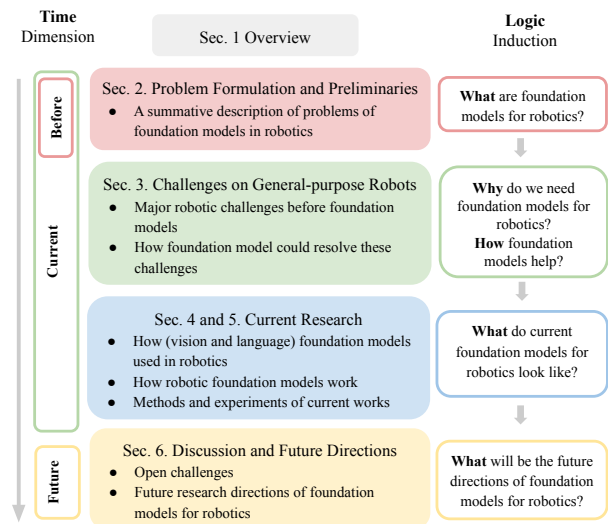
Time
Dimension

Sec. 1 Overview

Logic
Induction

Before

Current

Future

Sec. 2. Problem Formulation and Preliminaries
- A summative description of problems of foundation models in robotics

What are foundation models for robotics?

Sec. 3. Challenges on General-purpose Robots
- Major robotic challenges before foundation models
- How foundation model could resolve these challenges

Why do we need foundation models for robotics?
How foundation models help?

Sec. 4 and 5. Current Research
- How (vision and language) foundation models used in robotics
- How robotic foundation models work
- Methods and experiments of current works

What do current foundation models for robotics look like?

Sec. 6. Discussion and Future Directions
- Open challenges
- Future research directions of foundation models for robotics

What will be the future directions of foundation models for robotics?